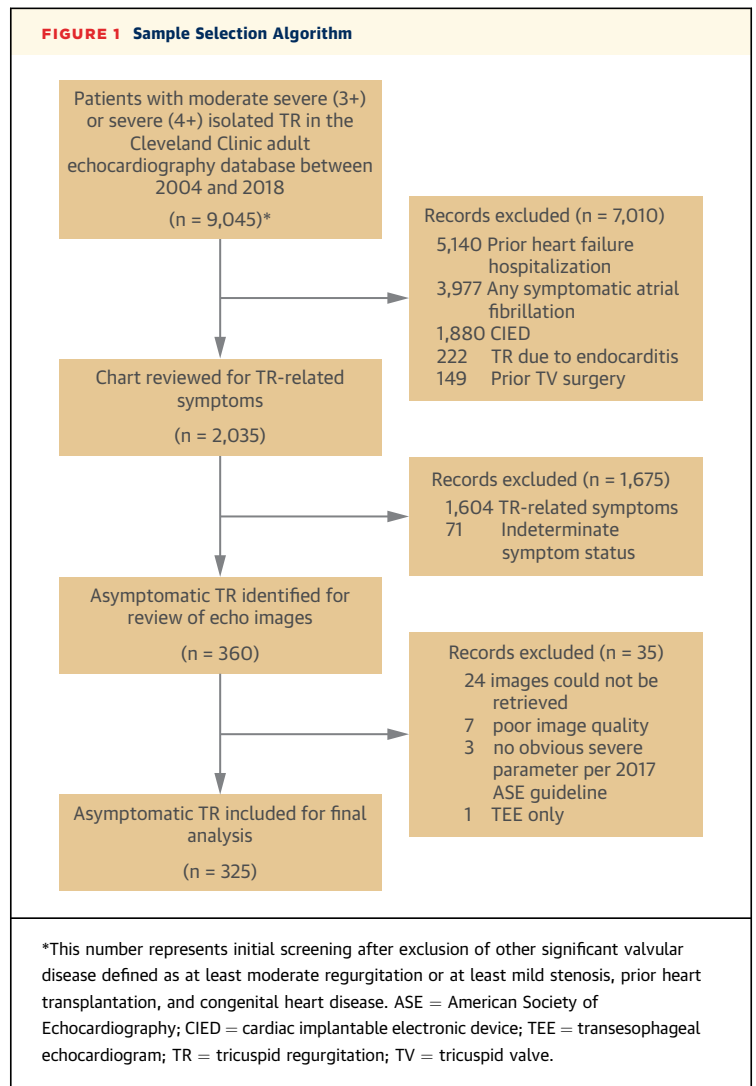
FIGURE 1 Sample Selection Algorithm

Patients with moderate severe (3+) or severe (4+) isolated TR in the Cleveland Clinic adult echocardiography database between 2004 and 2018

(n = 9,045)*

Records excluded (n = 7,010)
5,140 Prior heart failure hospitalization
3,977 Any symptomatic atrial fibrillation
1,880 CIED
222 TR due to endocarditis
149 Prior TV surgery

Chart reviewed for TR-related symptoms

(n = 2,035)

Records excluded (n = 1,675)
1,604 TR-related symptoms
71 Indeterminate symptom status

Asymptomatic TR identified for review of echo images

(n = 360)

Records excluded (n = 35)
24 images could not be retrieved
7 poor image quality
3 no obvious severe parameter per 2017 ASE guideline
1 TEE only

Asymptomatic TR included for final analysis

(n = 325)

*This number represents initial screening after exclusion of other significant valvular disease defined as at least moderate regurgitation or at least mild stenosis, prior heart transplantation, and congenital heart disease. ASE = American Society of Echocardiography; CIED = cardiac implantable electronic device; TEE = transesophageal echocardiogram; TR = tricuspid regurgitation; TV = tricuspid valve.